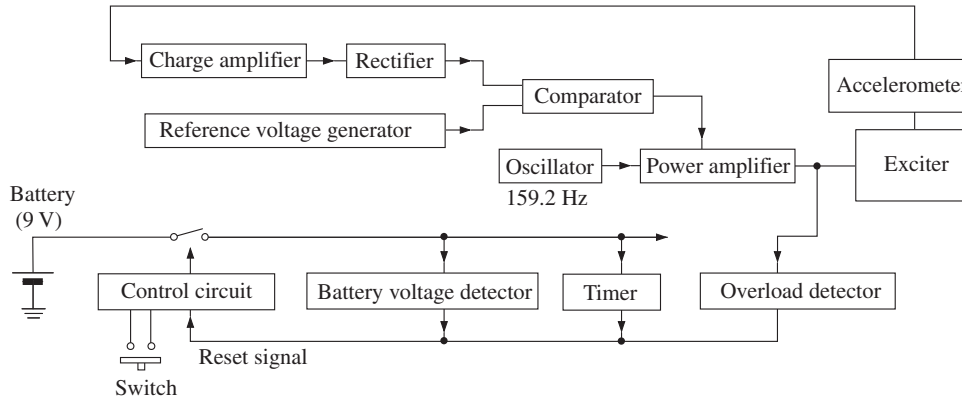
Charge amplifier
Rectifier
Accelerometer
Comparator
Reference voltage generator
Oscillator
159.2 Hz
Power amplifier
Exciter
Battery
(9 V)
Control circuit
Battery voltage detector
Timer
Overload detector
Reset signal
Switch